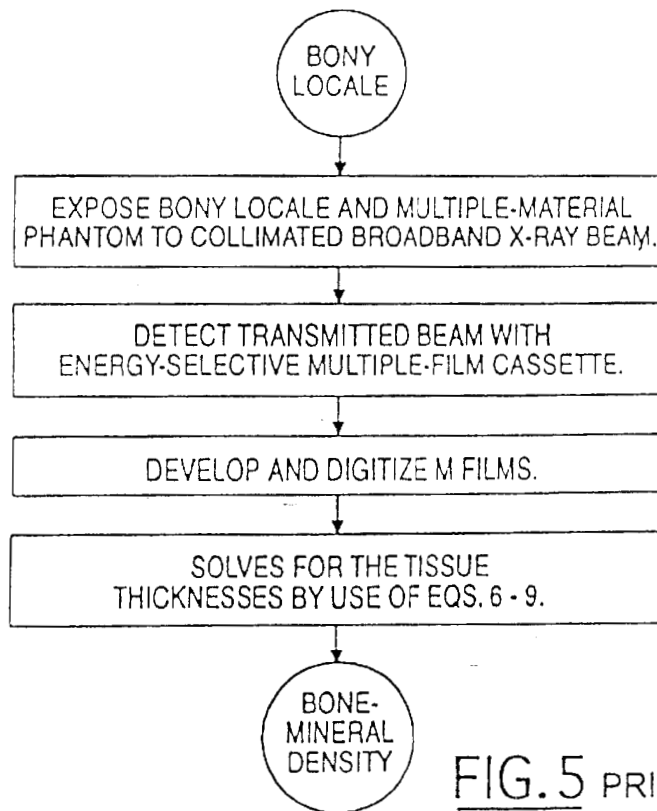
BONY LOCALE

EXPOSE BONY LOCALE AND MULTIPLE-MATERIAL PHANTOM TO COLLIMATED BROADBAND X-RAY BEAM.

DETECT TRANSMITTED BEAM WITH ENERGY-SELECTIVE MULTIPLE-FILM CASSETTE.

DEVELOP AND DIGITIZE M FILMS.

SOLVES FOR THE TISSUE THICKNESSES BY USE OF EQS. 6 - 9.

BONE-MINERAL DENSITY

FIG. 5 PRI